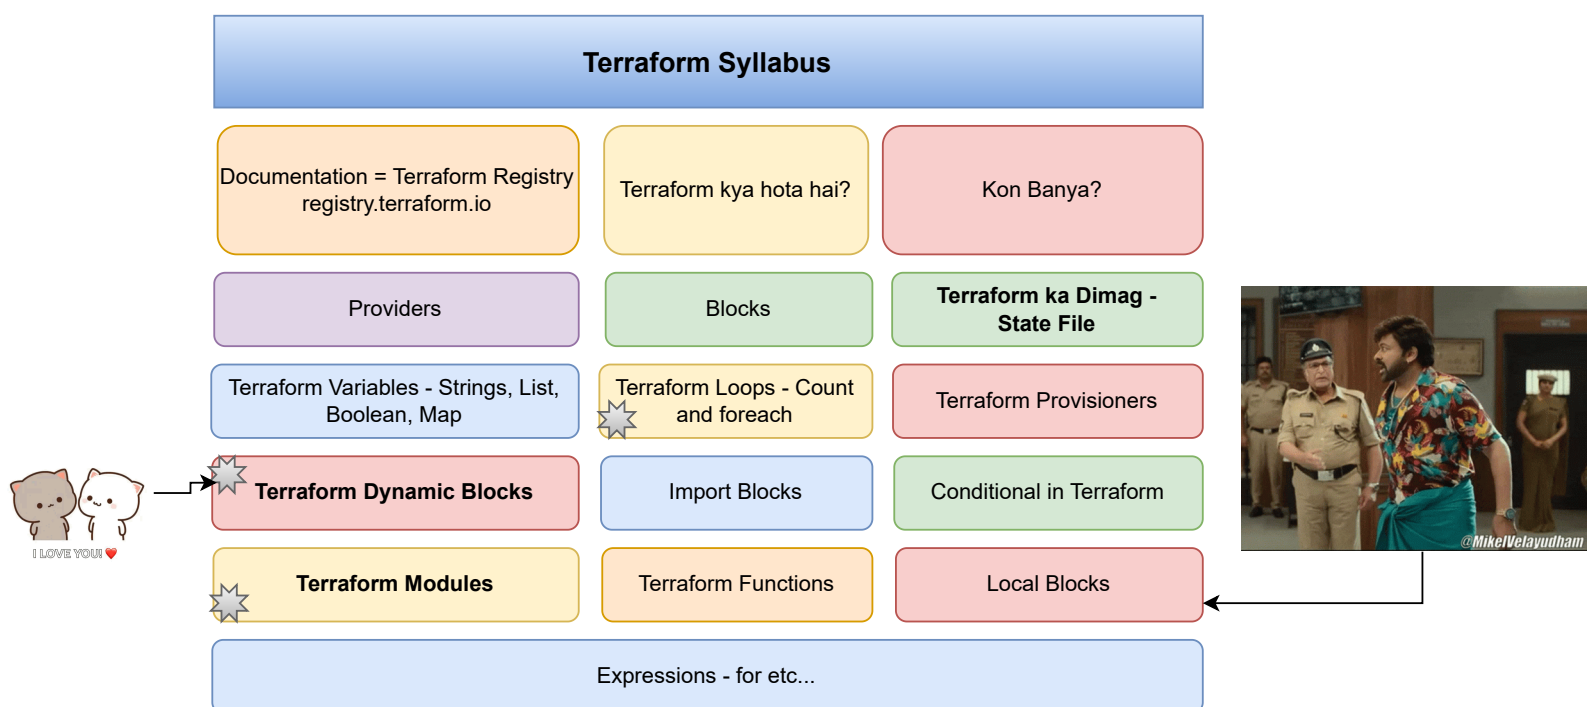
Terraform Syllabus

Documentation = Terraform Registry
registry.terraform.io

Terraform kya hota hai?

Kon Banya?

Providers

Blocks

Terraform ka Dimag - State File

Terraform Variables - Strings, List, Boolean, Map

Terraform Loops - Count and foreach

Terraform Provisioners

I LOVE YOU!

Terraform Dynamic Blocks

Import Blocks

Conditional in Terraform

@MikelVelayudham

Terraform Modules

Terraform Functions

Local Blocks

Expressions - for etc...